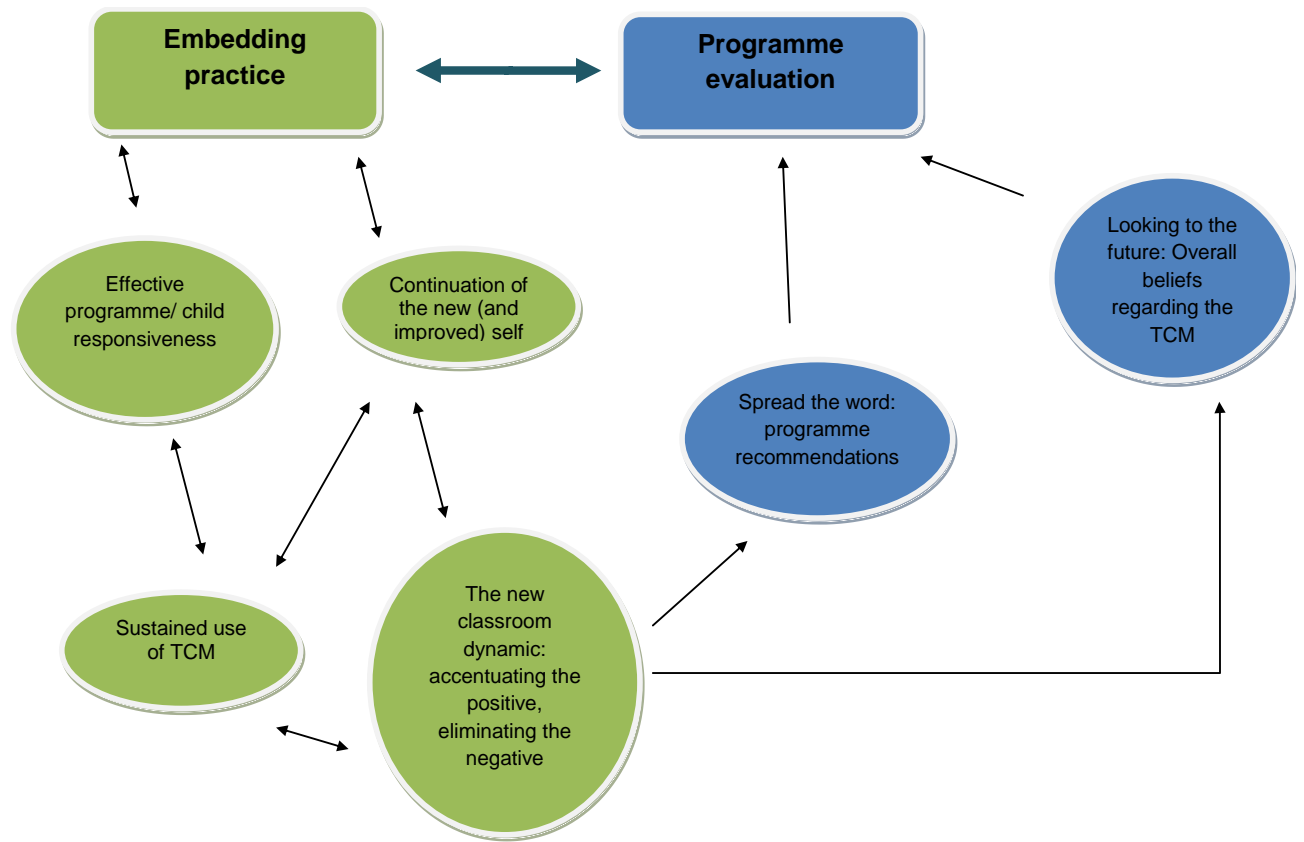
Embedding practice

Programme evaluation

Effective programme/ child responsiveness

Continuation of the new (and improved) self

Looking to the future: Overall beliefs regarding the TCM

Spread the word: programme recommendations

Sustained use of TCM

The new classroom dynamic: accentuating the positive, eliminating the negative